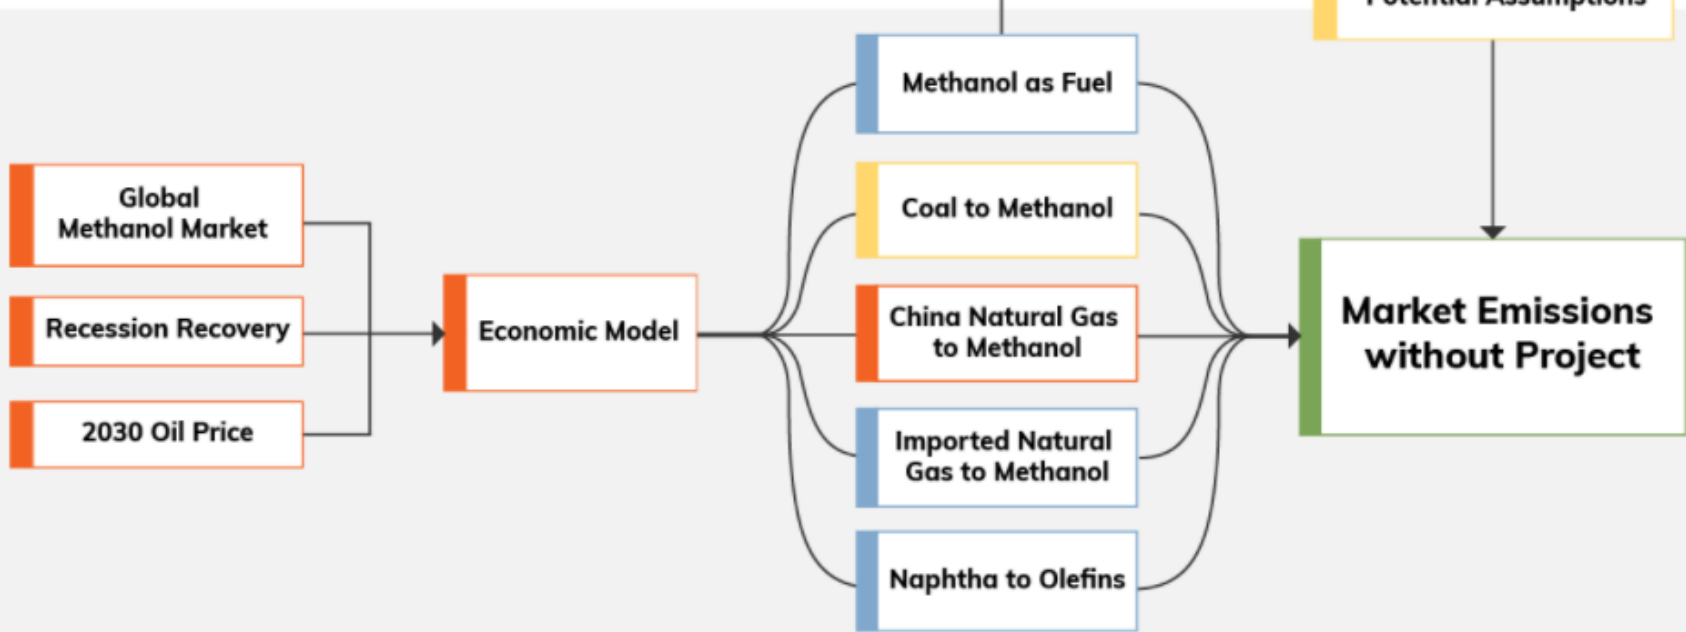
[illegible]

Methanol as Fuel

Global Methanol Market

Coal to Methanol

Recession Recovery

Economic Model

China Natural Gas to Methanol

Market Emissions without Project

2030 Oil Price

Imported Natural Gas to Methanol

Naphtha to Olefins